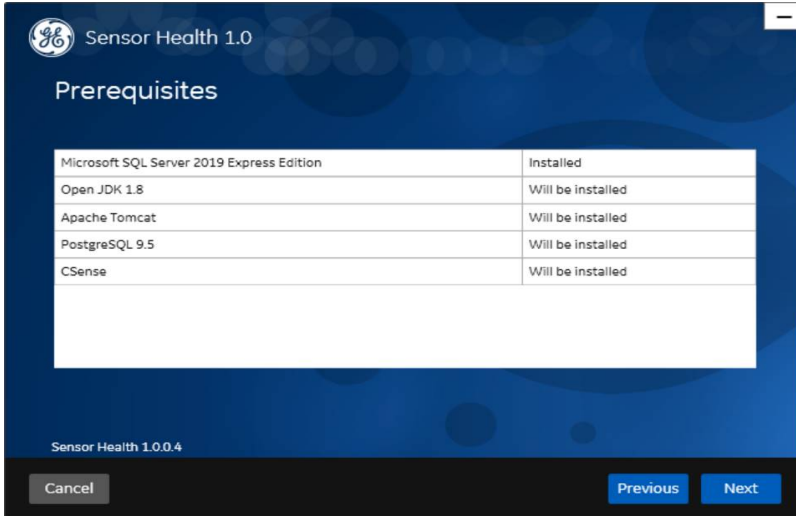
Sensor Health 1.0

Prerequisites

| Microsoft SQL Server 2019 Express Edition | Installed |
|---|---|
| Open JDK 1.8 | Will be installed |
| Apache Tomcat | Will be installed |
| PostgreSQL 9.5 | Will be installed |
| CSense | Will be installed |

Sensor Health 1.0.0.4

Cancel

Previous

Next